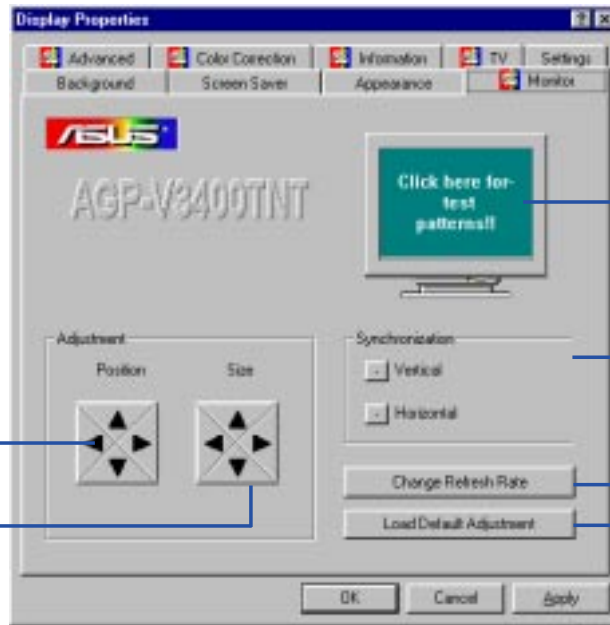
Display Properties

Advanced | Color Correction | Information | TV | Settings
Background | Screen Saver | Appearance | Monitor

ASUS

AGP-V3400TNT

Click here for test patterns!!

Adjustment

Position

Size

Synchronization

Vertical

Horizontal

Change Refresh Rate

Load Default Adjustment

OK

Cancel

Apply